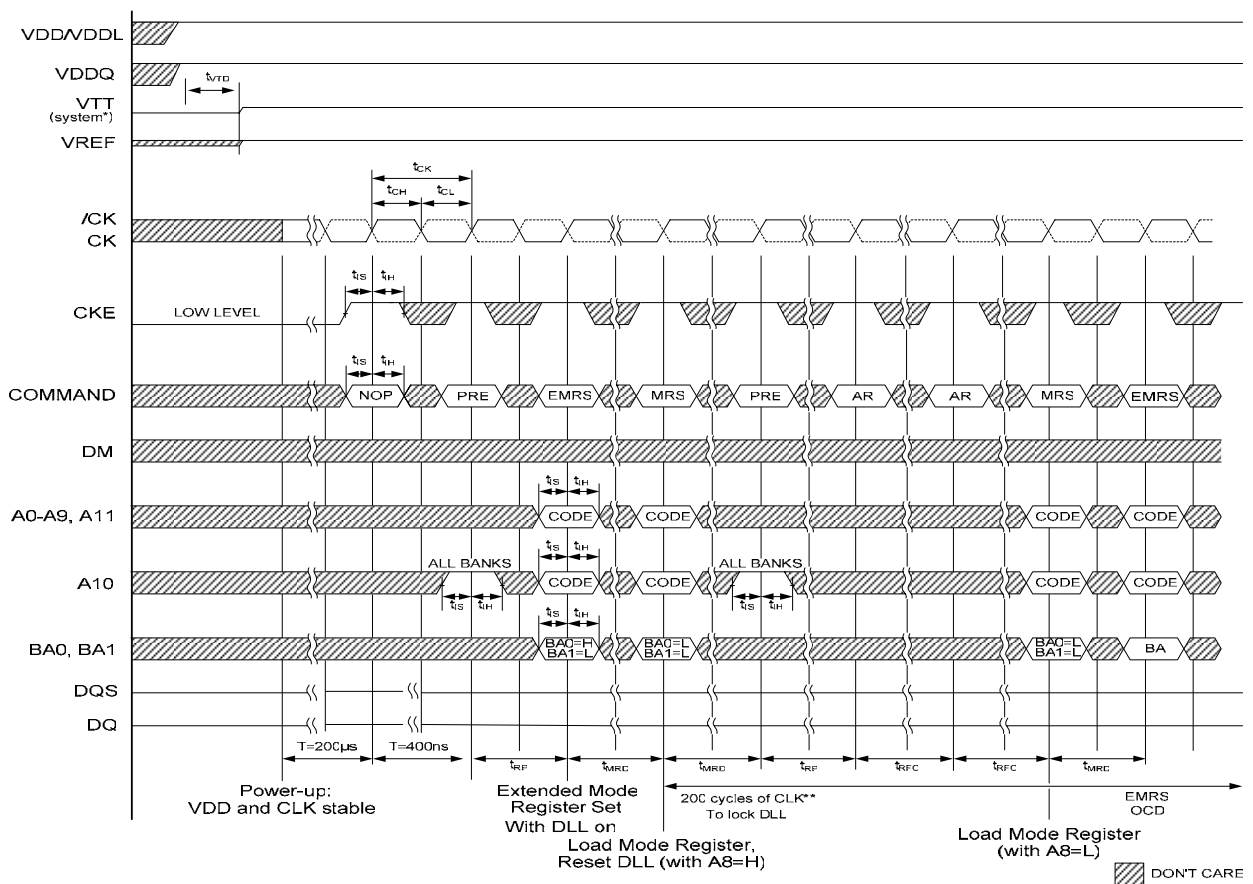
VDD/VDDL

VDDQ

$t_{VTD}$

VTT
(system*)

VREF

$t_{CK}$

$t_{CH}$ $t_{CL}$

/CK
CK

$t_{IS}$ $t_{IH}$

CKE

LOW LEVEL

$t_{IS}$ $t_{IH}$

COMMAND

NOP PRE EMRS MRS PRE AR AR MRS EMRS

DM

$t_{IS}$ $t_{IH}$

A0-A9, A11

CODE CODE CODE CODE

$t_{IS}$ $t_{IH}$

ALL BANKS ALL BANKS

A10

CODE CODE CODE CODE

$t_{IS}$ $t_{IH}$ $t_{IS}$ $t_{IH}$

$t_{IS}$ $t_{IH}$

BA0, BA1

BA0=H
BA1=L

BA0=L
BA1=L

BA0=L
BA1=L

BA

DQS

DQ

T=200µs T=400ns $t_{RP}$ $t_{MRD}$ $t_{MRD}$ $t_{RP}$ $t_{RFC}$ $t_{RFC}$ $t_{MRD}$

Power-up:
VDD and CLK stable

Extended Mode
Register Set
With DLL on

200 cycles of CLK**
To lock DLL

EMRS
OCD

Load Mode Register,
Reset DLL (with A8=H)

Load Mode Register
(with A8=L)

DON'T CARE